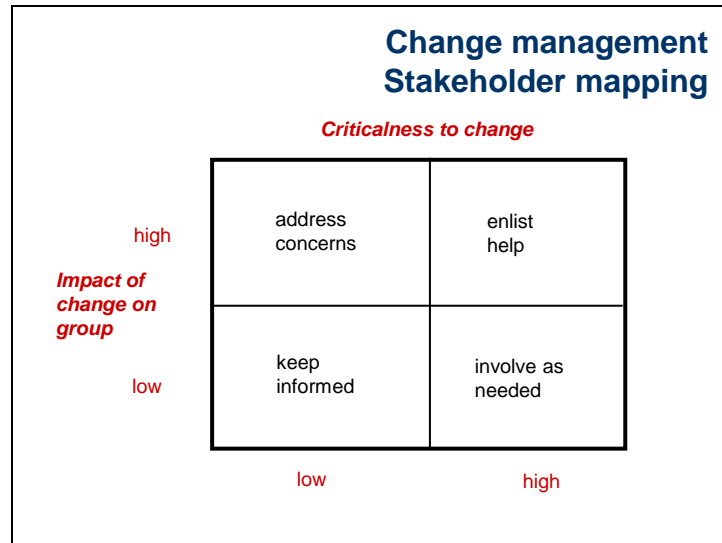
Change management
Stakeholder mapping

Criticalness to change

Impact of change on group

| | low | high |
|---|---|---|
| high | address concerns | enlist help |
| low | keep informed | involve as needed |